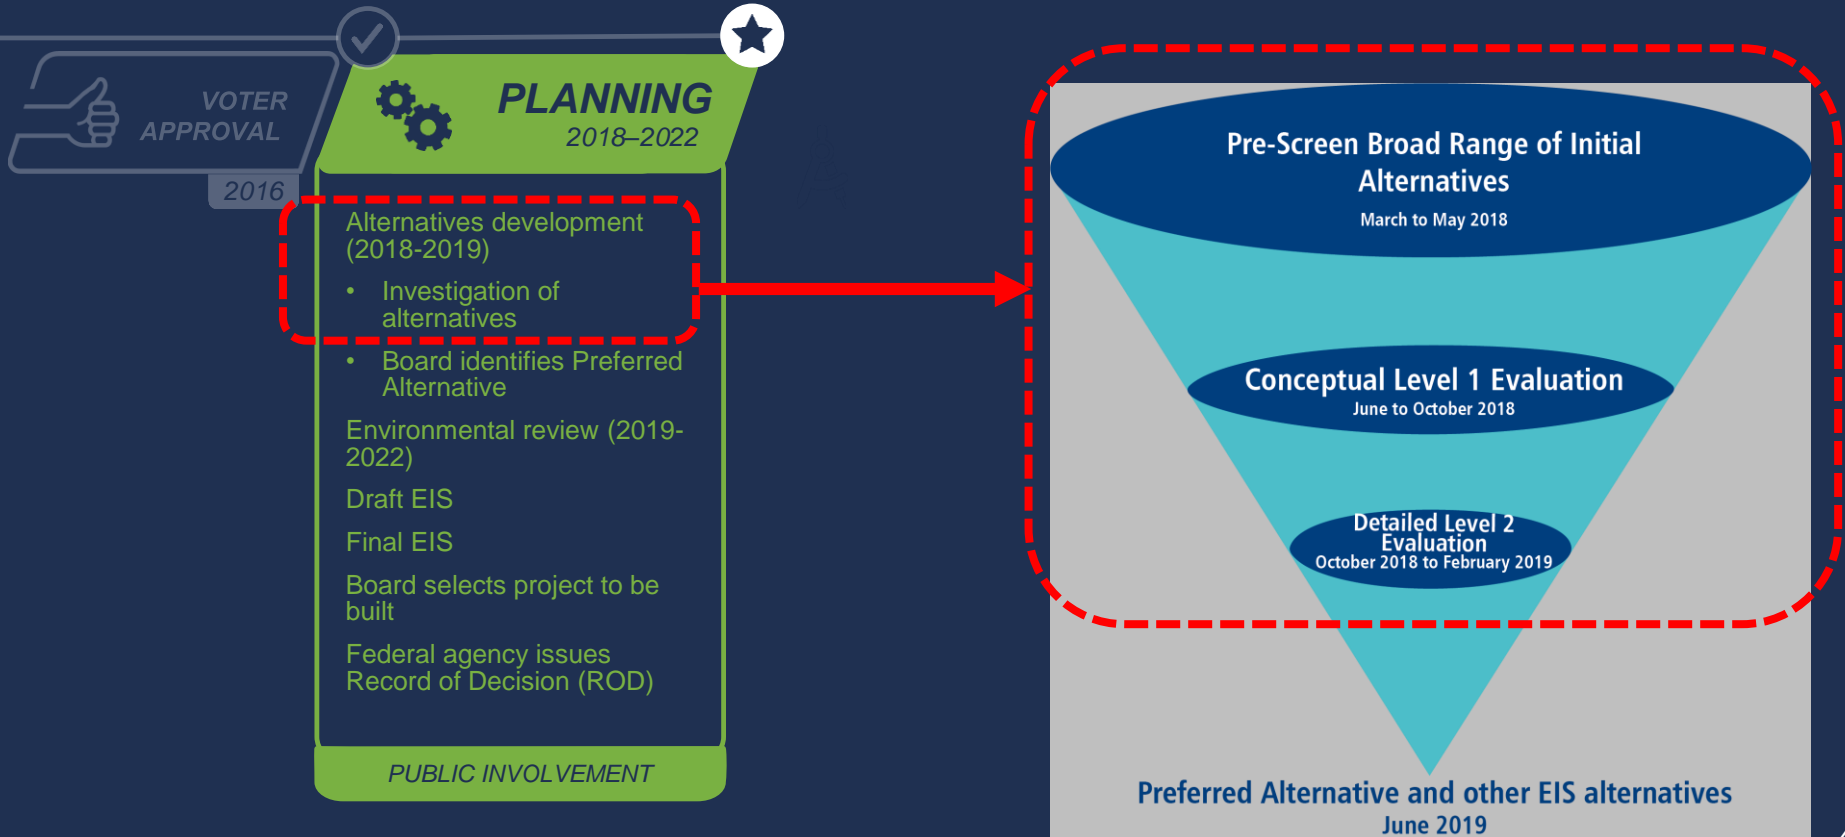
VOTER APPROVAL

2016

PLANNING

2018–2022

Alternatives development (2018-2019)

- Investigation of alternatives
- Board identifies Preferred Alternative

Environmental review (2019-2022)

Draft EIS

Final EIS

Board selects project to be built

Federal agency issues Record of Decision (ROD)

PUBLIC INVOLVEMENT

Pre-Screen Broad Range of Initial Alternatives

March to May 2018

Conceptual Level 1 Evaluation

June to October 2018

Detailed Level 2 Evaluation

October 2018 to February 2019

Preferred Alternative and other EIS alternatives

June 2019